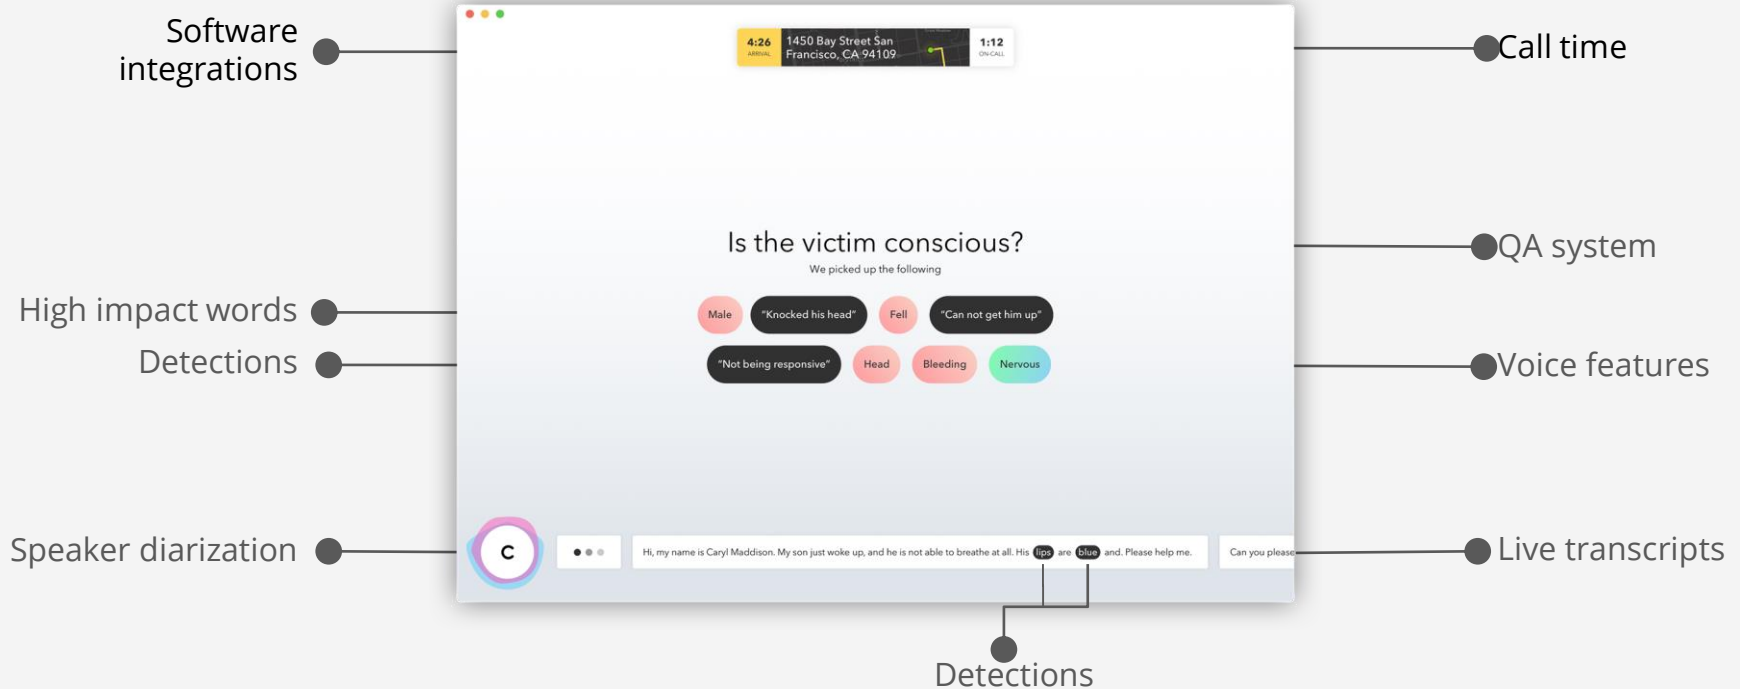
Software integrations

High impact words

Detections

Speaker diarization

4:26
ARRIVAL
1450 Bay Street San Francisco, CA 94109
1:12
ON CALL

Is the victim conscious?
We picked up the following

Male
"Knocked his head"
Fell
"Can not get him up"
"Not being responsive"
Head
Bleeding
Nervous

C

Hi, my name is Caryl Maddison. My son just woke up, and he is not able to breathe at all. His lips are blue and. Please help me.

Can you please

Call time

QA system

Voice features

Live transcripts

Detections